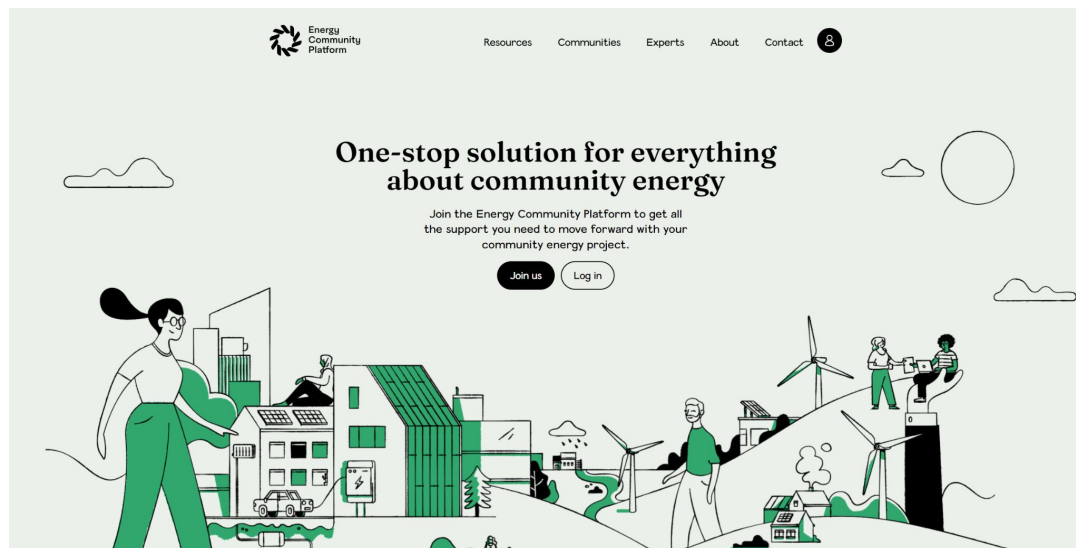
Energy Community Platform

Resources Communities Experts About Contact

One-stop solution for everything about community energy

Join the Energy Community Platform to get all the support you need to move forward with your community energy project.

Join us Log in